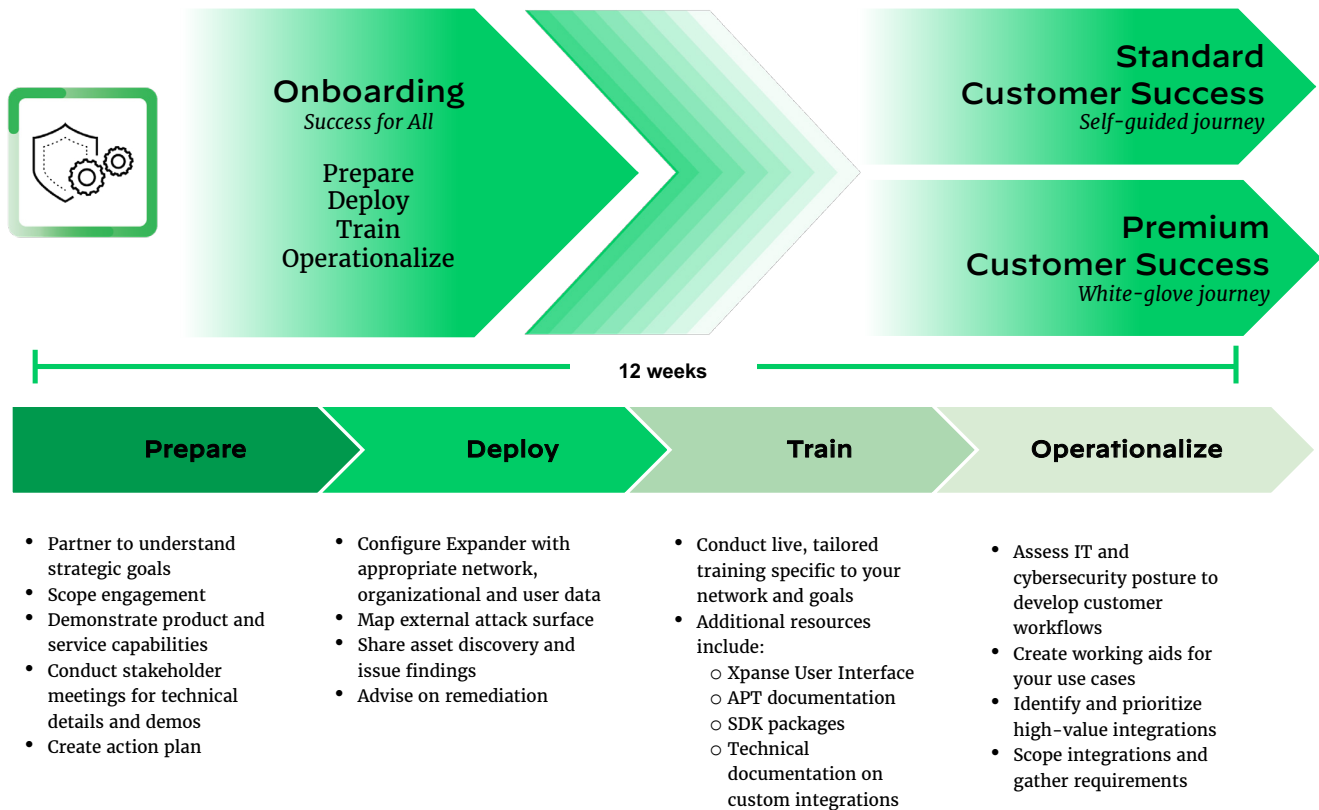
Onboarding
Success for All

Prepare
Deploy
Train
Operationalize

Standard
Customer Success
Self-guided journey

Premium
Customer Success
White-glove journey

12 weeks

Prepare

Deploy

Train

Operationalize

- Partner to understand strategic goals
- Scope engagement
- Demonstrate product and service capabilities
- Conduct stakeholder meetings for technical details and demos
- Create action plan

- Configure Expander with appropriate network, organizational and user data
- Map external attack surface
- Share asset discovery and issue findings
- Advise on remediation

- Conduct live, tailored training specific to your network and goals
- Additional resources include:
  - Xpanse User Interface
  - APT documentation
  - SDK packages
  - Technical documentation on custom integrations

- Assess IT and cybersecurity posture to develop customer workflows
- Create working aids for your use cases
- Identify and prioritize high-value integrations
- Scope integrations and gather requirements